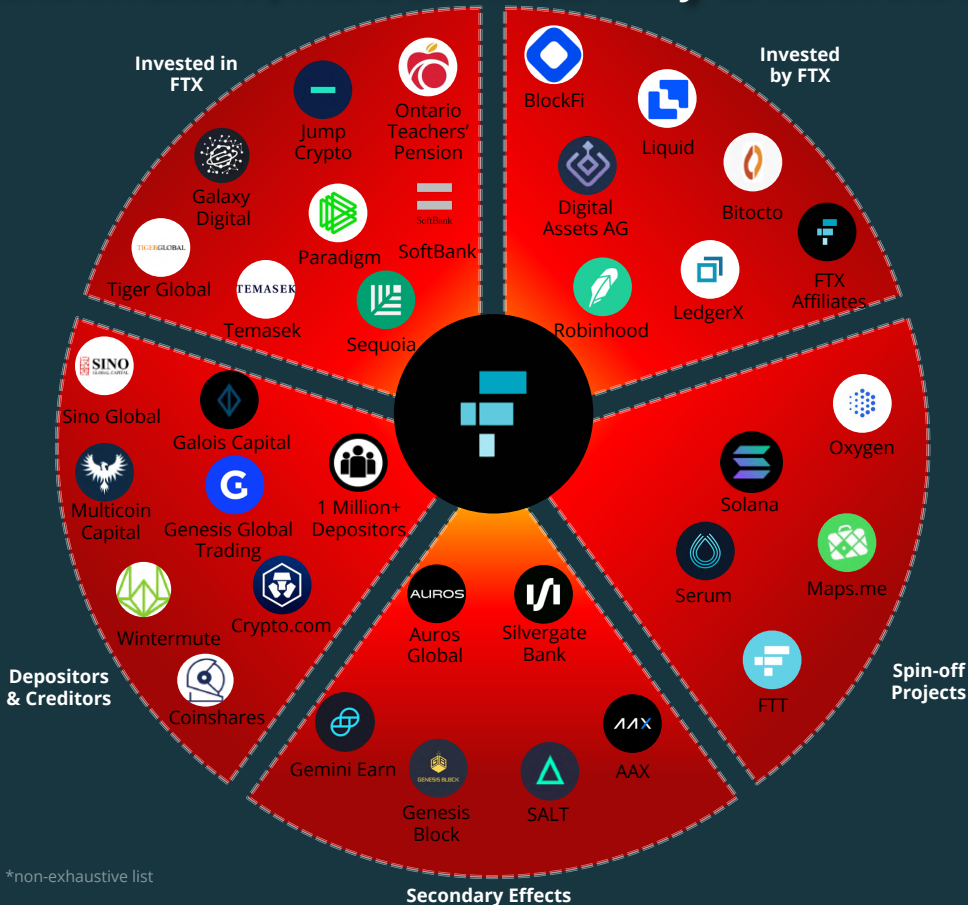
Invested in FTX

Jump Crypto

Ontario Teachers' Pension

Galaxy Digital

Paradigm

SoftBank

Tiger Global

Temasek

Sequoia

Invested by FTX

BlockFi

Liquid

Digital Assets AG

Bitocto

FTX Affiliates

Robinhood

LedgerX

Sino Global

Galois Capital

Multicoin Capital

Genesis Global Trading

1 Million+ Depositors

Wintermute

Crypto.com

Coinshares

Depositors & Creditors

Oxygen

Solana

Serum

Maps.me

FTT

Spin-off Projects

AUROS

Auros Global

Silvergate Bank

Gemini Earn

Genesis Block

SALT

AAX

Secondary Effects

*non-exhaustive list